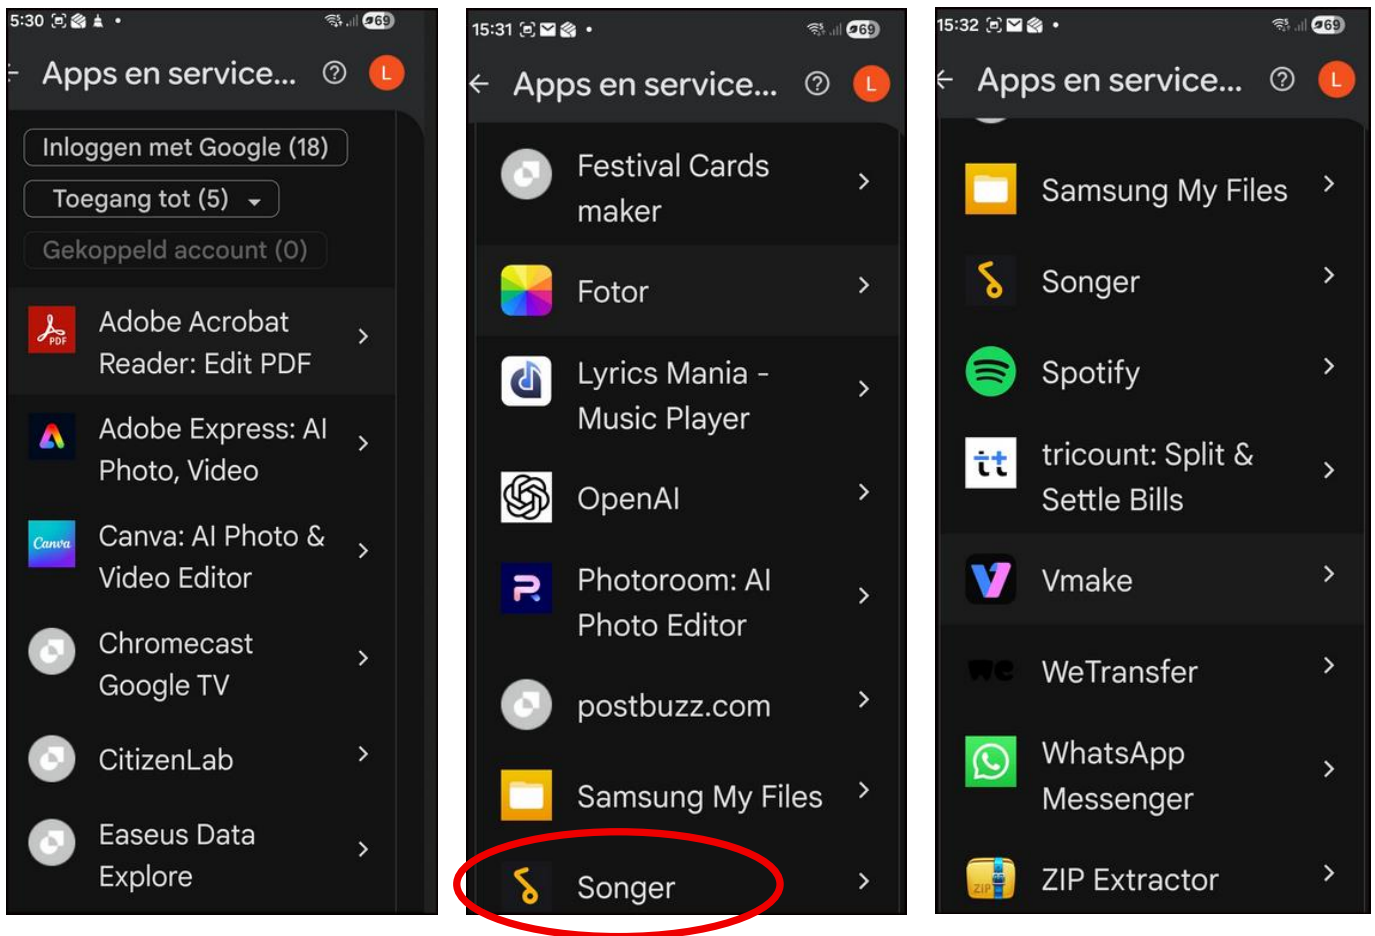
5:30 69

Apps en service... ? L

Inloggen met Google (18)

Toegang tot (5)

Gekoppeld account (0)

Adobe Acrobat Reader: Edit PDF >

Adobe Express: AI Photo, Video >

Canva: AI Photo & Video Editor >

Chromecast Google TV >

CitizenLab >

Easeus Data Explore >

15:31 69

Apps en service... ? L

Festival Cards maker >

Fotor >

Lyrics Mania - Music Player >

OpenAI >

Photoroom: AI Photo Editor >

postbuzz.com >

Samsung My Files >

Songer >

15:32 69

Apps en service... ? L

Samsung My Files >

Songer >

Spotify >

tricount: Split & Settle Bills >

Vmake >

WeTransfer >

WhatsApp Messenger >

ZIP Extractor >